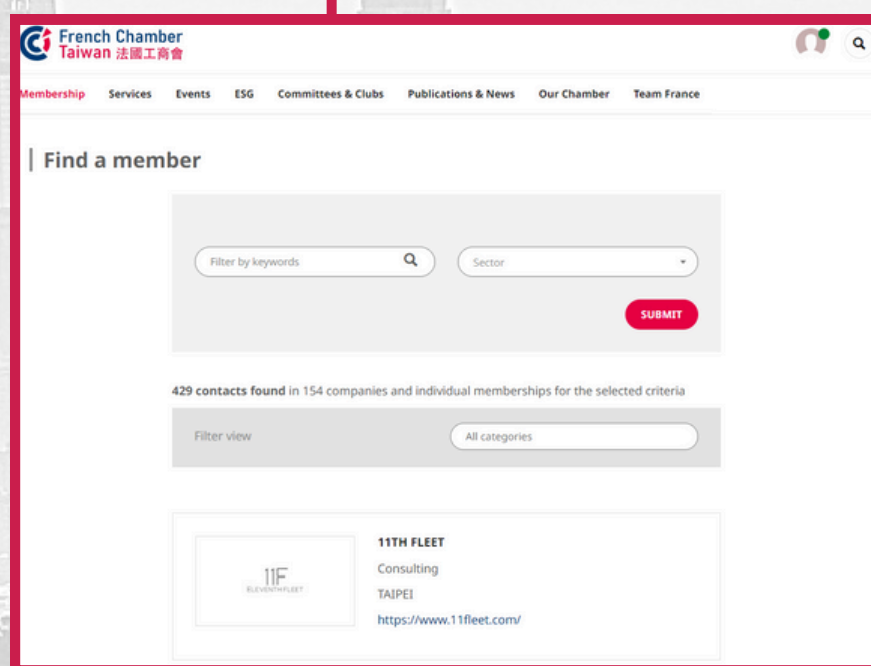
French Chamber
Taiwan 法國工商會

Membership Services Events ESG Committees & Clubs Publications & News Our Chamber Team France

Find a member

Filter by keywords

Sector

SUBMIT

429 contacts found in 154 companies and individual memberships for the selected criteria

Filter view

All categories

11F
ELEVENTHFLEET

11TH FLEET

Consulting

TAIPEI

https://www.11fleet.com/